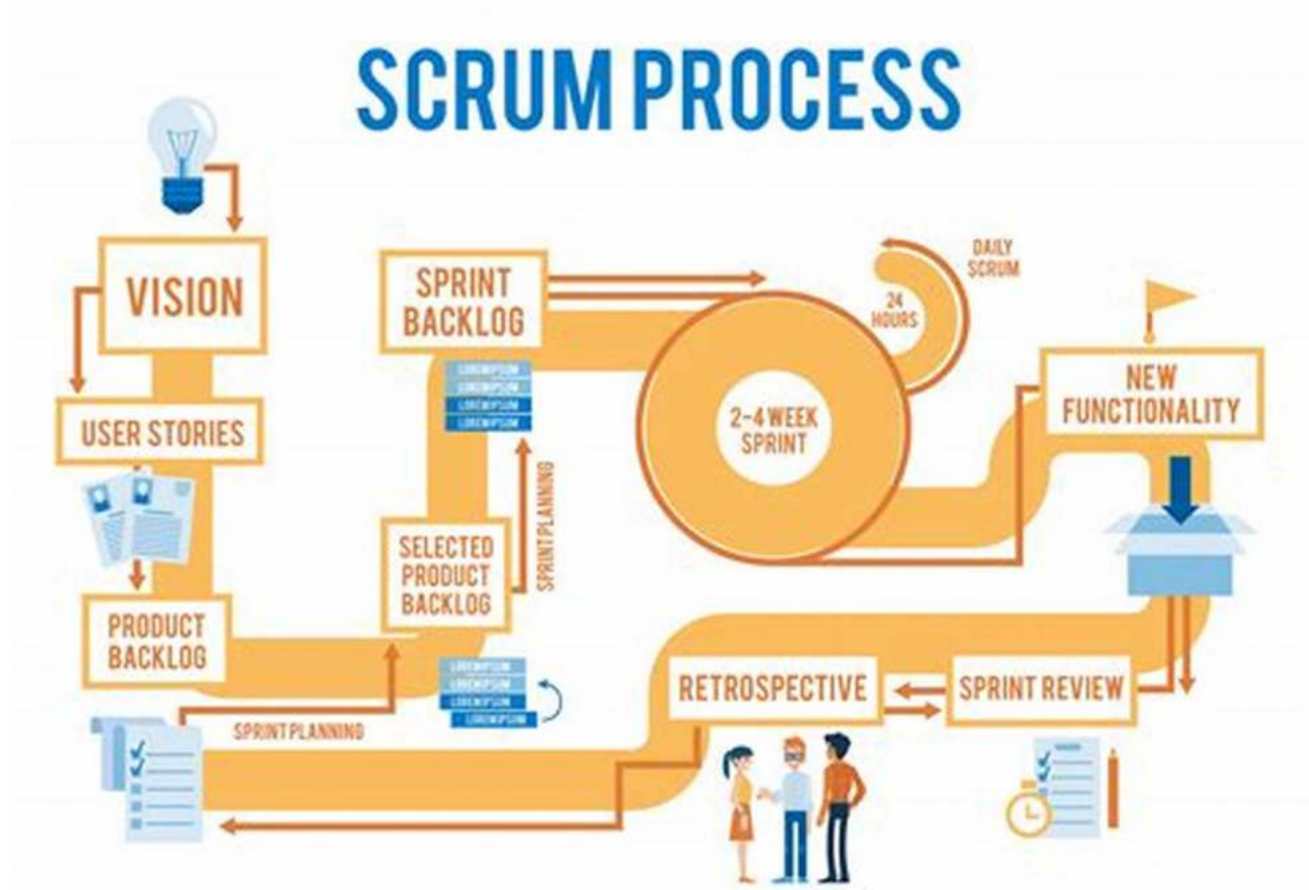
SCRUM PROCESS

VISION

USER STORIES

PRODUCT BACKLOG

SPRINT PLANNING

SPRINT BACKLOG

LOREM IPSUM
LOREM IPSUM
LOREM IPSUM
LOREM IPSUM

SPRINT PLANNING

SELECTED PRODUCT BACKLOG

LOREM IPSUM
LOREM IPSUM
LOREM IPSUM
LOREM IPSUM

DAILY SCRUM

24 HOURS

2-4 WEEK SPRINT

NEW FUNCTIONALITY

RETROSPECTIVE

SPRINT REVIEW